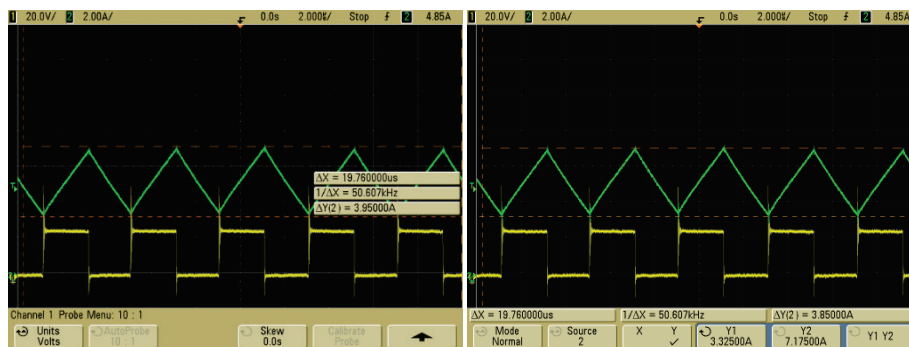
1 20.0V/ 2 2.00A/ 0.0s 2.000s/ Stop 2 4.85A

ΔX = 19.760000us
1/ΔX = 50.607kHz
ΔY(2) = 3.95000A

Channel 1 Probe Menu: 10 : 1

Units Volts | AutoProbe 10 : 1 | Skew 0.0s | Calibrate Probe

1 20.0V/ 2 2.00A/ 0.0s 2.000s/ Stop 2 4.85A

ΔX = 19.760000us | 1/ΔX = 50.607kHz | ΔY(2) = 3.85000A

Mode Normal | Source 2 | X Y ✓ | Y1 3.32500A | Y2 7.17500A | Y1 Y2